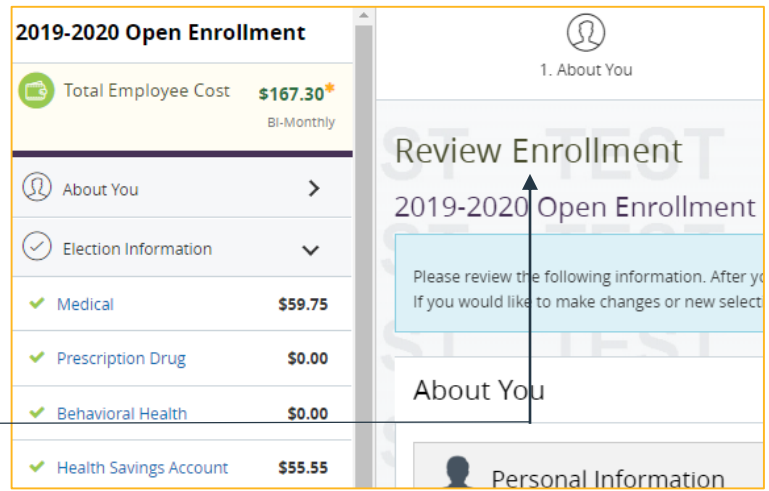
2019-2020 Open Enrollment

Total Employee Cost $167.30*
Bi-Monthly

About You

Election Information

Medical $59.75

Prescription Drug $0.00

Behavioral Health $0.00

Health Savings Account $55.55

1. About You

Review Enrollment

2019-2020 Open Enrollment

Please review the following information. After yo
If you would like to make changes or new select

About You

Personal Information